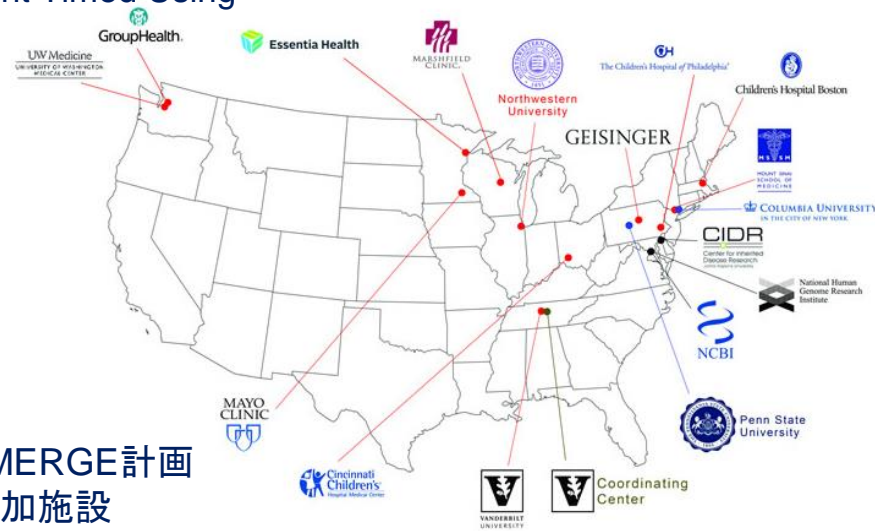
GroupHealth.
UW Medicine
UNIVERSITY OF WASHINGTON MEDICAL CENTER
Essentia Health
MARSHFIELD CLINIC.
Northwestern University
The Children's Hospital of Philadelphia
Children's Hospital Boston
GEISINGER
MOUNT SINAI SCHOOL OF MEDICINE
COLUMBIA UNIVERSITY IN THE CITY OF NEW YORK
CIDR
Center for Inherited Disease Research
National Human Genome Research Institute
NCBI
MAYO CLINIC
Penn State University
Cincinnati Children's Hospital Medical Center
VANDERBILT UNIVERSITY
Coordinating Center
MERGE計画
加施設